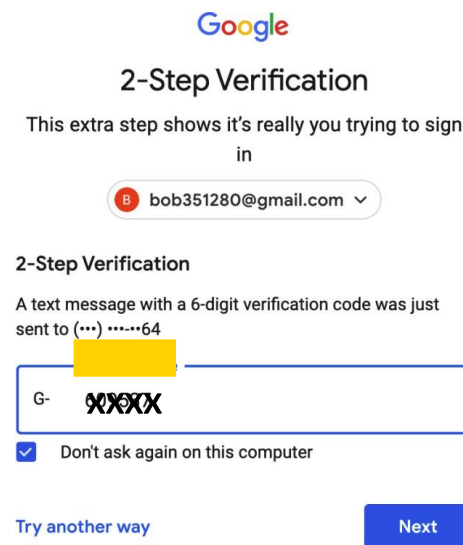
Google

2-Step Verification

This extra step shows it's really you trying to sign in

B bob351280@gmail.com

2-Step Verification

A text message with a 6-digit verification code was just sent to (•••) •••-••64

G- XXXX

Don't ask again on this computer

Try another way

Next